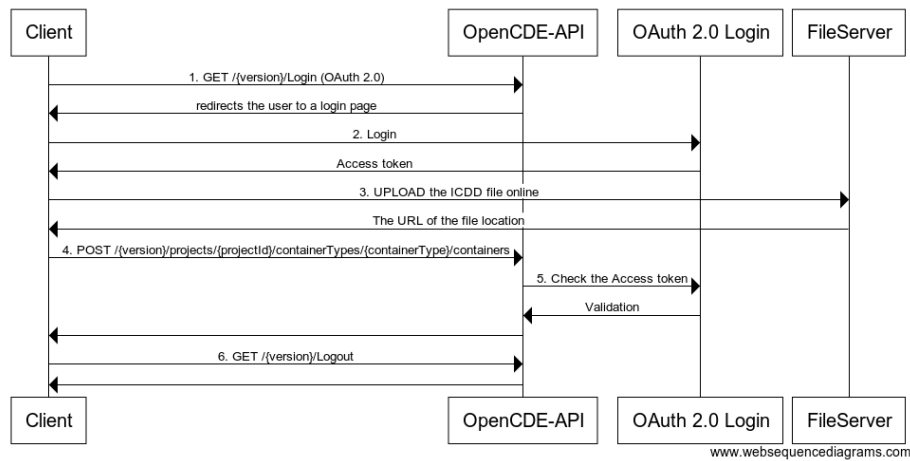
Client

OpenCDE-API

OAuth 2.0 Login

FileServer

1. GET /{version}/Login (OAuth 2.0)

redirects the user to a login page

2. Login

Access token

3. UPLOAD the ICDD file online

The URL of the file location

4. POST /{version}/projects/{projectId}/containerTypes/{containerType}/containers

5. Check the Access token

Validation

6. GET /{version}/Logout

Client

OpenCDE-API

OAuth 2.0 Login

FileServer

www.websequencediagrams.com